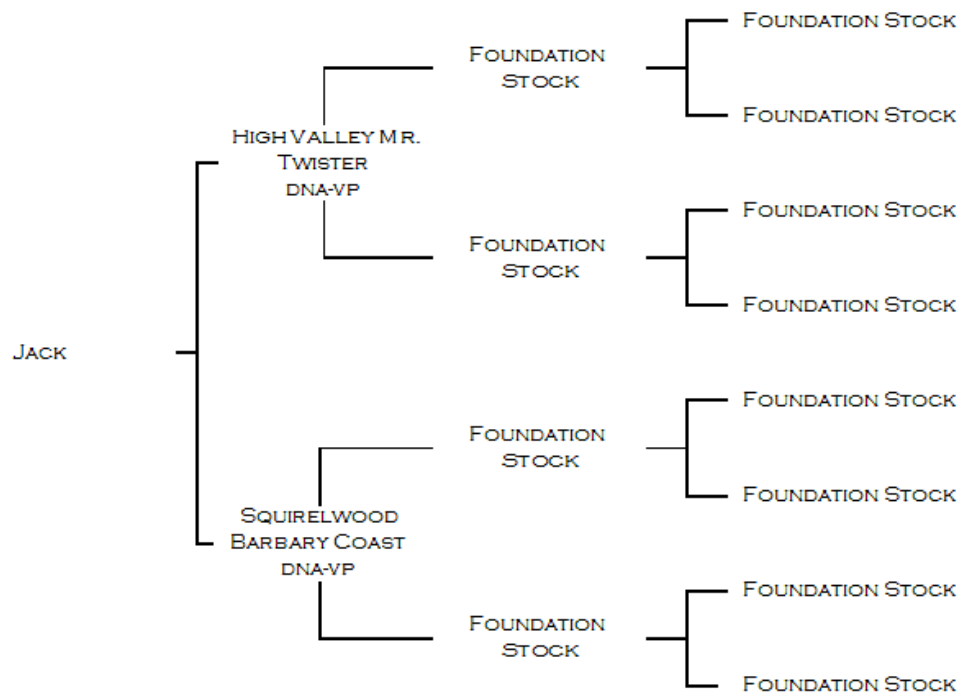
Jack

High Valley Mr. Twister
DNA-VP

Foundation Stock

Foundation Stock

Foundation Stock

Foundation Stock

Foundation Stock

Foundation Stock

Squirelwood Barbary Coast
DNA-VP

Foundation Stock

Foundation Stock

Foundation Stock

Foundation Stock

Foundation Stock

Foundation Stock